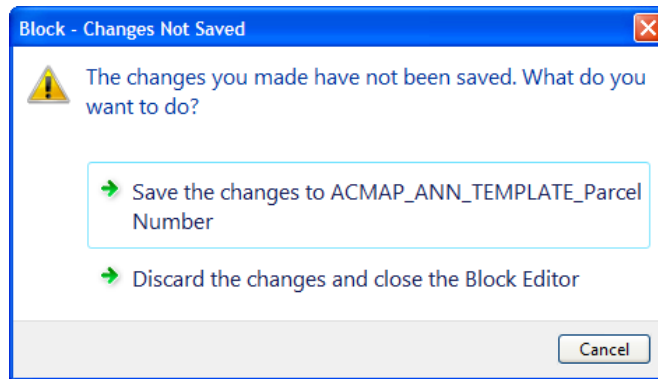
Block - Changes Not Saved

The changes you made have not been saved. What do you want to do?

Save the changes to ACMAP_ANN_TEMPLATE_Parcel Number

Discard the changes and close the Block Editor

Cancel